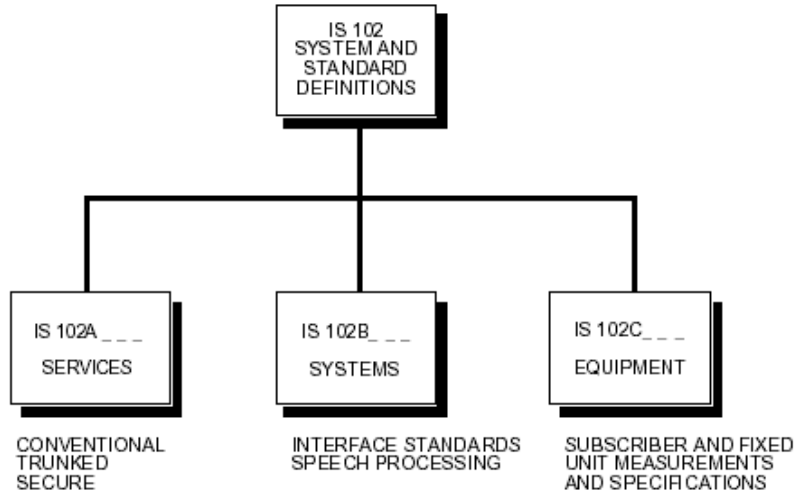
IS 102
SYSTEM AND
STANDARD
DEFINITIONS

IS 102A _ _ _
SERVICES

IS 102B_ _ _
SYSTEMS

IS 102C_ _ _
EQUIPMENT

CONVENTIONAL
TRUNKED
SECURE

INTERFACE STANDARDS
SPEECH PROCESSING

SUBSCRIBER AND FIXED
UNIT MEASUREMENTS
AND SPECIFICATIONS